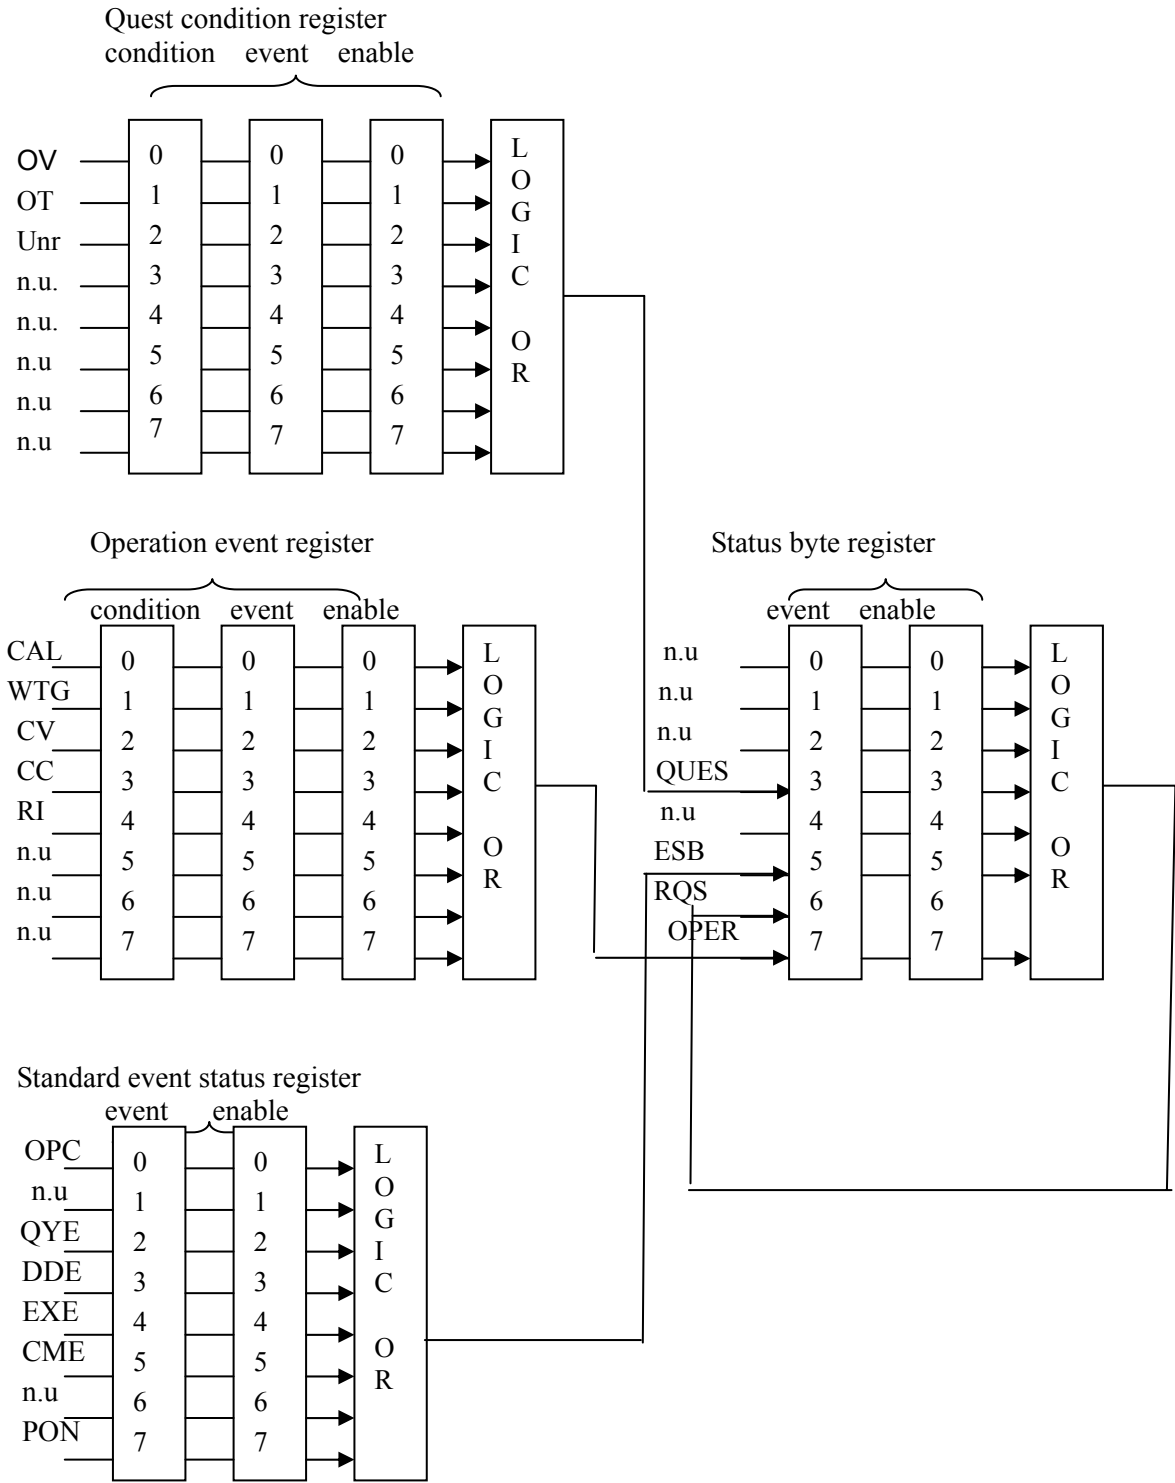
Quest condition register
condition event enable

OV
OT
Unr
n.u.
n.u.
n.u
n.u
n.u

0 1 2 3 4 5 6 7
0 1 2 3 4 5 6 7
0 1 2 3 4 5 6 7

LOGIC OR

Operation event register
condition event enable

CAL
WTG
CV
CC
RI
n.u
n.u
n.u

0 1 2 3 4 5 6 7
0 1 2 3 4 5 6 7
0 1 2 3 4 5 6 7

LOGIC OR

Status byte register
event enable

n.u
n.u
n.u
QUES
n.u
ESB
RQS
OPER

0 1 2 3 4 5 6 7
0 1 2 3 4 5 6 7

LOGIC OR

Standard event status register
event enable

OPC
n.u
QYE
DDE
EXE
CME
n.u
PON

0 1 2 3 4 5 6 7
0 1 2 3 4 5 6 7

LOGIC OR